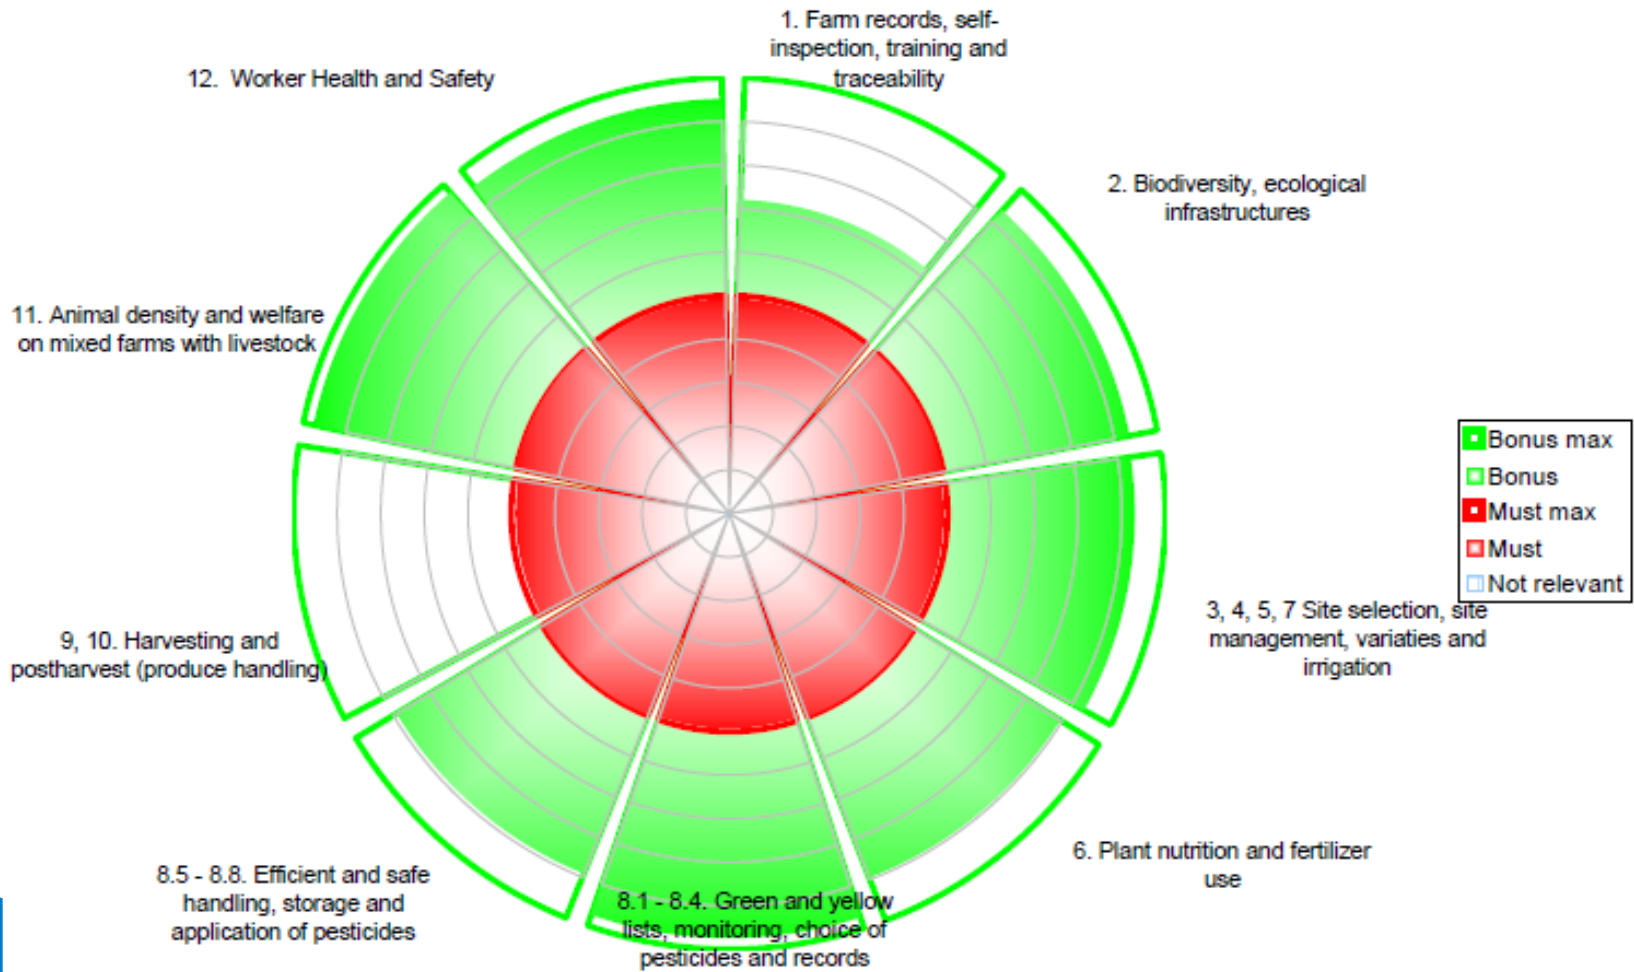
1. Farm records, self-inspection, training and traceability

12. Worker Health and Safety

2. Biodiversity, ecological infrastructures

11. Animal density and welfare on mixed farms with livestock

Bonus max
Bonus
Must max
Must
Not relevant

3, 4, 5, 7 Site selection, site management, variaties and irrigation

9, 10. Harvesting and postharvest (produce handling)

6. Plant nutrition and fertilizer use

8.5 - 8.8. Efficient and safe handling, storage and application of pesticides

8.1 - 8.4. Green and yellow lists, monitoring, choice of pesticides and records